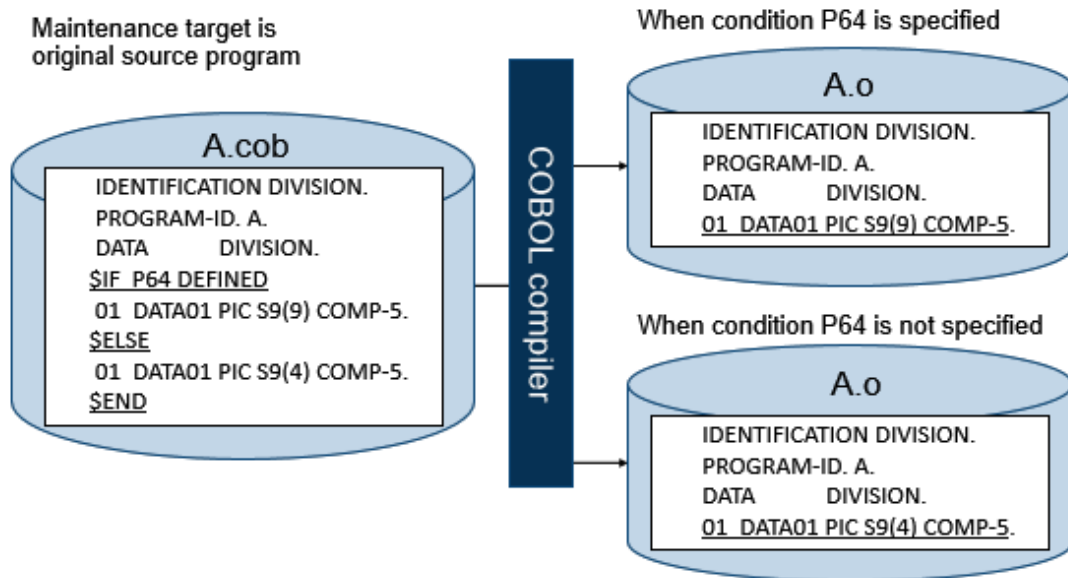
Maintenance target is original source program

A.cob

IDENTIFICATION DIVISION.
PROGRAM-ID. A.
DATA DIVISION.
$IF P64 DEFINED
01 DATA01 PIC S9(9) COMP-5.
$ELSE
01 DATA01 PIC S9(4) COMP-5.
$END

COBOL compiler

When condition P64 is specified

A.o

IDENTIFICATION DIVISION.
PROGRAM-ID. A.
DATA DIVISION.
01 DATA01 PIC S9(9) COMP-5.

When condition P64 is not specified

A.o

IDENTIFICATION DIVISION.
PROGRAM-ID. A.
DATA DIVISION.
01 DATA01 PIC S9(4) COMP-5.